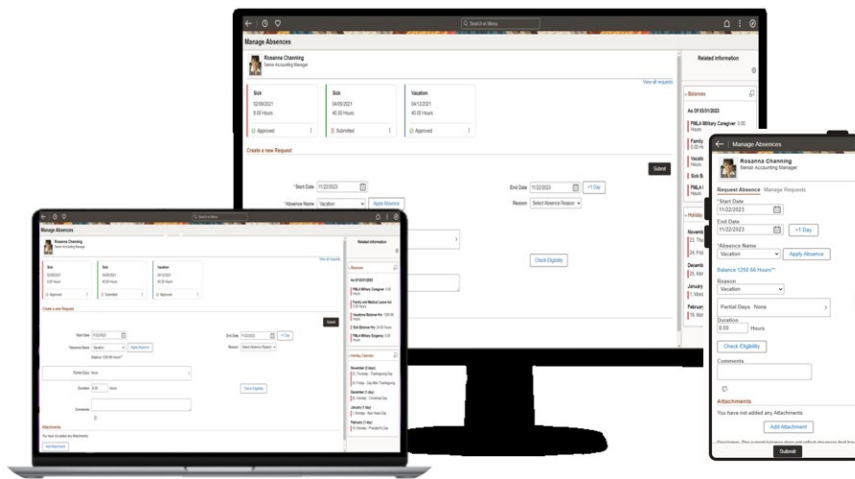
Search in Menu

Manage Absences

Rosanna Channing
Senior Accounting Manager

View all requests

Sick
02/09/2021
8.00 Hours
Approved

Sick
04/05/2021
40.00 Hours
Submitted

Vacation
04/12/2021
40.00 Hours
Approved

Create a new Request

Submit

*Start Date 11/22/2023
End Date 11/22/2023
+1 Day
*Absence Name Vacation
Apply Absence
Reason Select Absence Reason

Check Eligibility

Related Information

Balances
As Of 03/31/2023
FMLA Military Caregiver 0.00 Hours
Family
Vacation
Sick B
FMLA
Holiday
November
22, Thu
24, Fri
December
25, Mon
January
1, Mon
February
19, Mon

Manage Absences

Rosanna Channing
Senior Accounting Manager

Request Absence Manage Requests

*Start Date
11/22/2023
End Date
11/22/2023
+1 Day
*Absence Name
Vacation
Apply Absence
Balance 1250.00 Hours**
Reason
Vacation
Partial Days None
Duration
8.00 Hours
Check Eligibility
Comments

Attachments
You have not added any Attachments
Add Attachment
Submit

Manage Absences
Rosanna Channing
Senior Accounting Manager
View all requests
Sick
02/09/2021
8.00 Hours
Approved
Sick
04/05/2021
40.00 Hours
Submitted
Vacation
04/12/2021
40.00 Hours
Approved
Create a new Request
Submit
Start Date 11/22/2023
End Date 11/22/2023
+1 Day
*Absence Name Vacation
Apply Absence
Reason Select Absence Reason
Balance 1250.00 Hours**
Partial Days None
Duration 8.00 Hours
Check Eligibility
Comments
Attachments
You have not added any Attachments
Add Attachment
Related Information
Balances
As Of 03/31/2023
FMLA Military Caregiver 0.00 Hours
Family and Medical Leave Act 0.00 Hours
Vacation Balance Hrs 1250.00 Hours
Sick Balance Hrs 2000.00 Hours
FMLA Military Exigency 0.00 Hours
Holiday Calendar
November (2 days)
23, Thursday - Thanksgiving Day
24, Friday - Day After Thanksgiving
December (1 day)
25, Monday - Christmas Day
January (1 day)
1, Monday - New Years Day
February (1 day)
19, Monday - Presidents Day